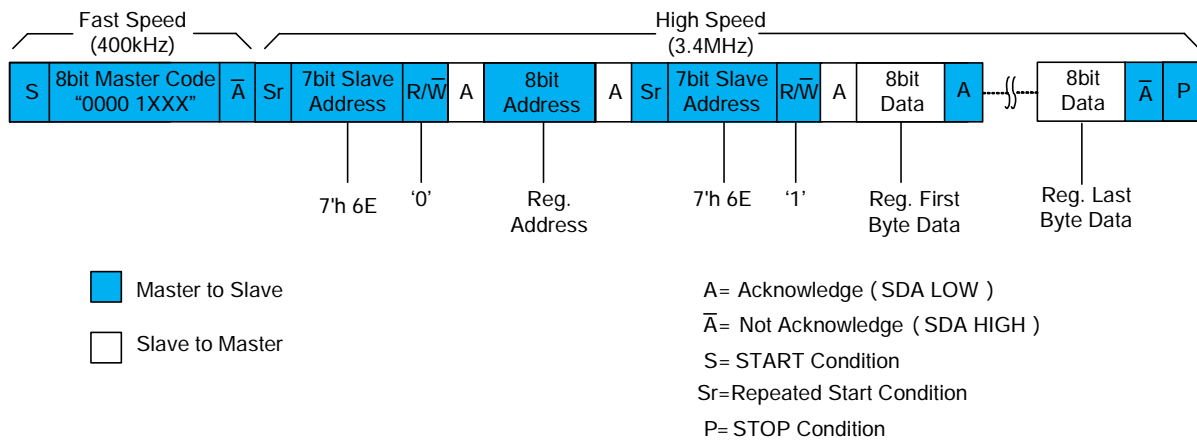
Fast Speed (400kHz)

High Speed (3.4MHz)

| S | 8bit Master Code "0000 1XXX" | $\overline{A}$ | Sr | 7bit Slave Address | R/$\overline{W}$ | A | 8bit Address | A | Sr | 7bit Slave Address | R/$\overline{W}$ | A | 8bit Data | A | 8bit Data | $\overline{A}$ | P |
|---|---|---|---|---|---|---|---|---|---|---|---|---|---|---|---|---|---|

7'h 6E

'0'

Reg. Address

7'h 6E

'1'

Reg. First Byte Data

Reg. Last Byte Data

Master to Slave

Slave to Master

A= Acknowledge ( SDA LOW )

$\overline{A}$= Not Acknowledge ( SDA HIGH )

S= START Condition

Sr=Repeated Start Condition

P= STOP Condition